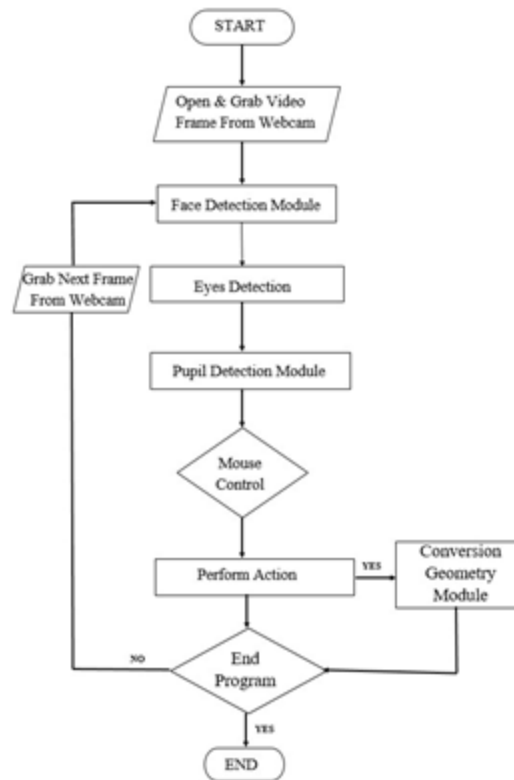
START

Open & Grab Video Frame From Webcam

Face Detection Module

Grab Next Frame From Webcam

Eyes Detection

Pupil Detection Module

Mouse Control

Perform Action

YES

Conversion Geometry Module

NO

End Program

YES

END